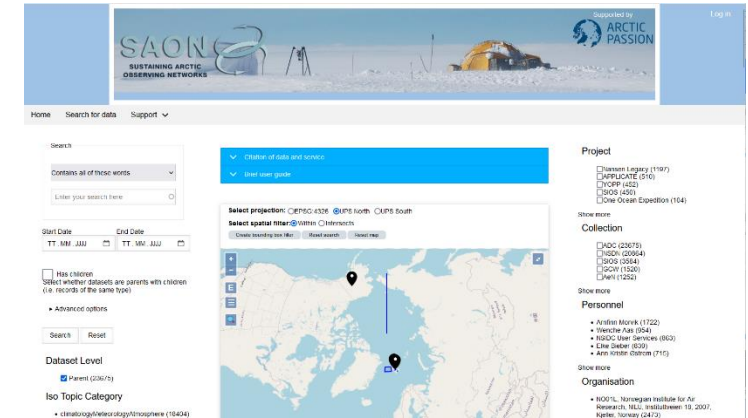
SAON
SUSTAINING ARCTIC OBSERVING NETWORKS

Supported by
ARCTIC PASSION

Log in

Home Search for data Support

Search
Contains all of these words
Enter your search here

Start Date
TT. MM. JJJJ
End Date
TT. MM. JJJJ

Has children
Select whether datasets are parents with children (i.e. records of the same type)

Advanced options

Search Reset

Dataset Level
Parent (23675)

Iso Topic Category
climatologyMeteorologyAtmosphere (18404)

Citation of data and service
Brief user guide

Select projection: EPSG:4326 UPS North UPS South
Select spatial filter: Within Intersects
Create bounding box filter Reset search Reset map

Project
Nansen Legacy (1197)
APPLICATE (510)
YOPP (452)
SIOS (450)
One Ocean Expedition (104)
Show more

Collection
ADC (23675)
NSDN (20864)
SIOS (3564)
SCW (1520)
AeN (1252)
Show more

Personnel
Arntfinn Morvik (1722)
Wenche Aas (954)
NSDC User Services (663)
Eike Dieber (630)
Ann Kristin Østrem (716)
Show more

Organisation
NOOTL, Norwegian Institute for Air Research, NILU, Instituttveien 18, 2007, Kjeller, Norway (2473)